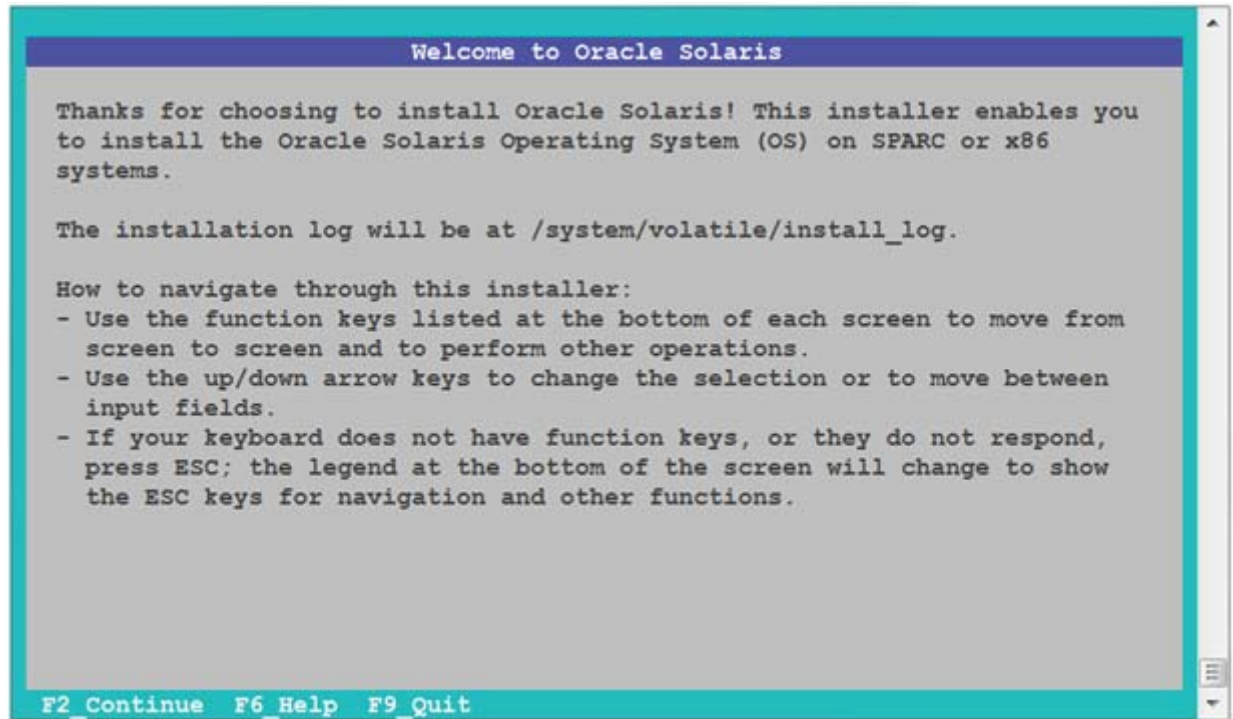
Welcome to Oracle Solaris

Thanks for choosing to install Oracle Solaris! This installer enables you to install the Oracle Solaris Operating System (OS) on SPARC or x86 systems.

The installation log will be at /system/volatile/install_log.

How to navigate through this installer:
- Use the function keys listed at the bottom of each screen to move from screen to screen and to perform other operations.
- Use the up/down arrow keys to change the selection or to move between input fields.
- If your keyboard does not have function keys, or they do not respond, press ESC; the legend at the bottom of the screen will change to show the ESC keys for navigation and other functions.

F2_Continue F6_Help F9_Quit